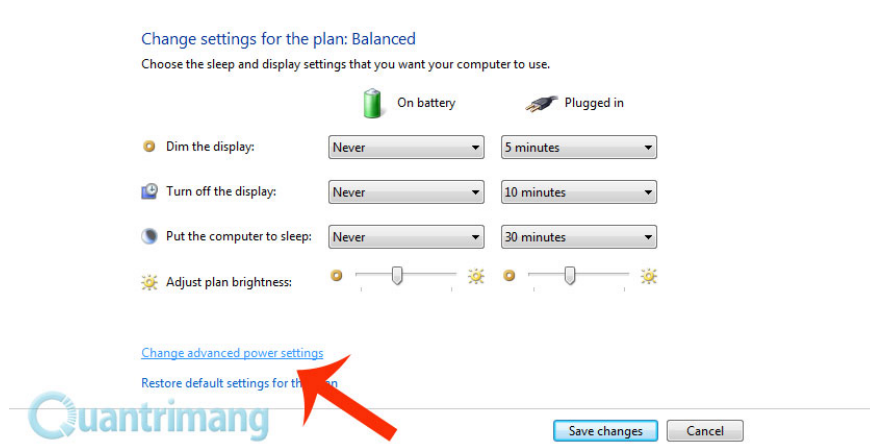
Change settings for the plan: Balanced

Choose the sleep and display settings that you want your computer to use.

On battery

Plugged in

| | On battery | Plugged in |
|---|---|---|
| Dim the display: | Never | 5 minutes |
| Turn off the display: | Never | 10 minutes |
| Put the computer to sleep: | Never | 30 minutes |
| Adjust plan brightness: | | |

Change advanced power settings

Restore default settings for th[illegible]an

Quantrimang

Save changes

Cancel